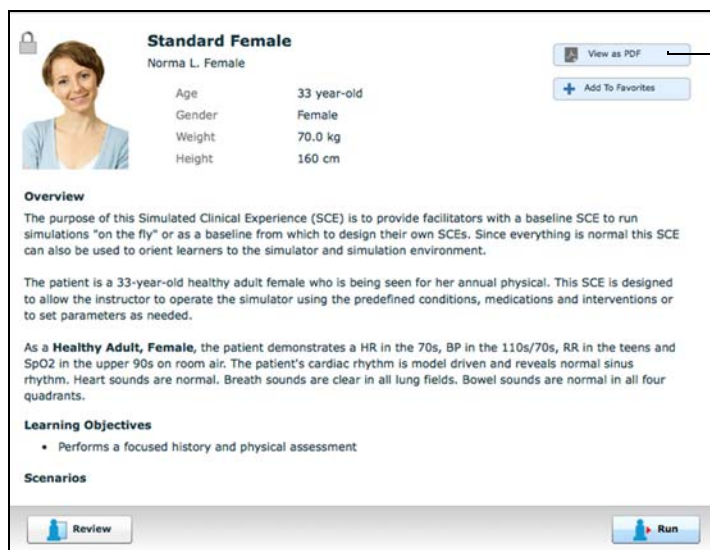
Standard Female
Norma L. Female

| Age | 33 year-old |
|---|---|
| Gender | Female |
| Weight | 70.0 kg |
| Height | 160 cm |

View as PDF
Add To Favorites

Overview
The purpose of this Simulated Clinical Experience (SCE) is to provide facilitators with a baseline SCE to run simulations "on the fly" or as a baseline from which to design their own SCEs. Since everything is normal this SCE can also be used to orient learners to the simulator and simulation environment.

The patient is a 33-year-old healthy adult female who is being seen for her annual physical. This SCE is designed to allow the instructor to operate the simulator using the predefined conditions, medications and interventions or to set parameters as needed.

As a Healthy Adult, Female, the patient demonstrates a HR in the 70s, BP in the 110s/70s, RR in the teens and SpO2 in the upper 90s on room air. The patient's cardiac rhythm is model driven and reveals normal sinus rhythm. Heart sounds are normal. Breath sounds are clear in all lung fields. Bowel sounds are normal in all four quadrants.

Learning Objectives
• Performs a focused history and physical assessment

Scenarios

Review
Run